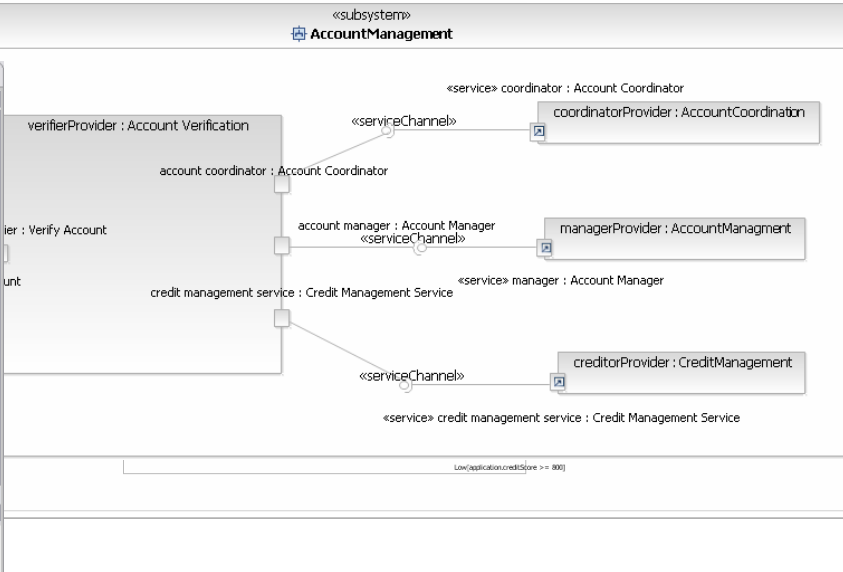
«subsystem»
AccountManagement

«service» coordinator : Account Coordinator

verifierProvider : Account Verification

«serviceChannel»

coordinatorProvider : AccountCoordination

account coordinator : Account Coordinator

ier : Verify Account

account manager : Account Manager
«serviceChannel»

managerProvider : AccountManagment

unt

credit management service : Credit Management Service

«service» manager : Account Manager

«serviceChannel»

creditorProvider : CreditManagement

«service» credit management service : Credit Management Service

Low[application.creditScore >= 800]